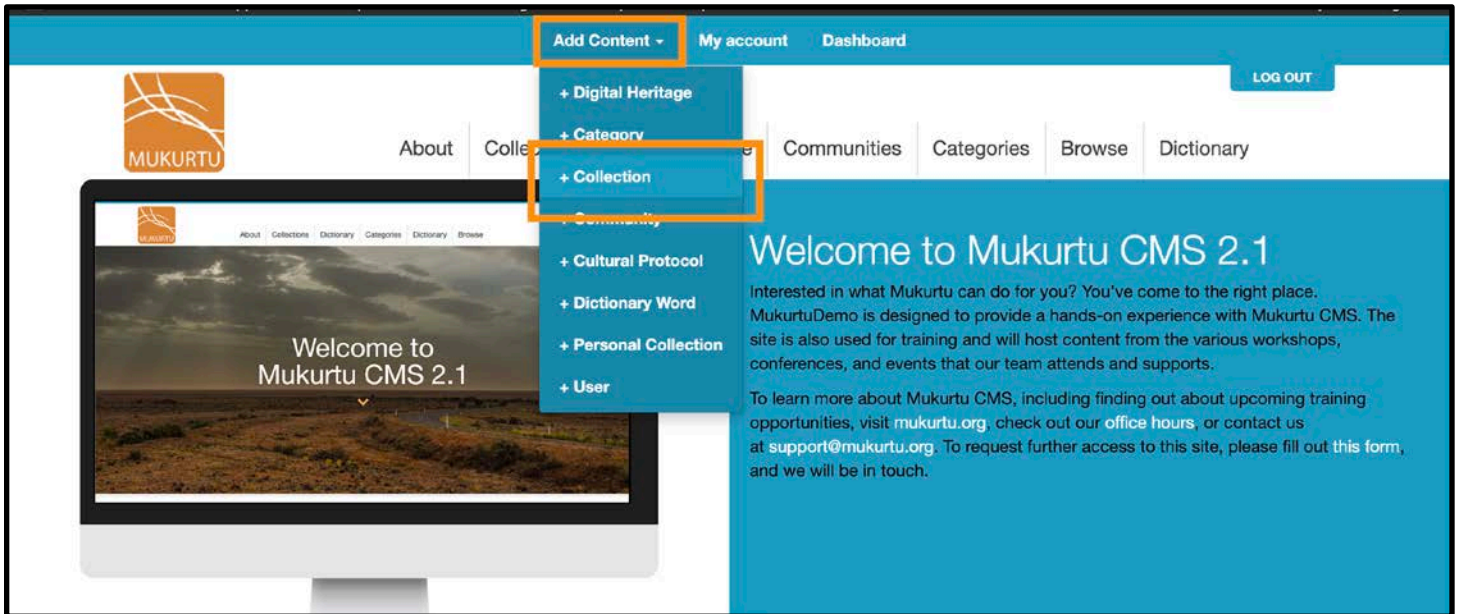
Add Content ▾ My account Dashboard

LOG OUT

MUKURTU

About Colle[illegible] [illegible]e Communities Categories Browse Dictionary

+ Digital Heritage
+ Category
+ Collection
+ Community
+ Cultural Protocol
+ Dictionary Word
+ Personal Collection
+ User

MUKURTU About Collections Dictionary Categories Dictionary Browse

Welcome to Mukurtu CMS 2.1

Welcome to Mukurtu CMS 2.1

Interested in what Mukurtu can do for you? You've come to the right place. MukurtuDemo is designed to provide a hands-on experience with Mukurtu CMS. The site is also used for training and will host content from the various workshops, conferences, and events that our team attends and supports.

To learn more about Mukurtu CMS, including finding out about upcoming training opportunities, visit mukurtu.org, check out our office hours, or contact us at support@mukurtu.org. To request further access to this site, please fill out this form, and we will be in touch.